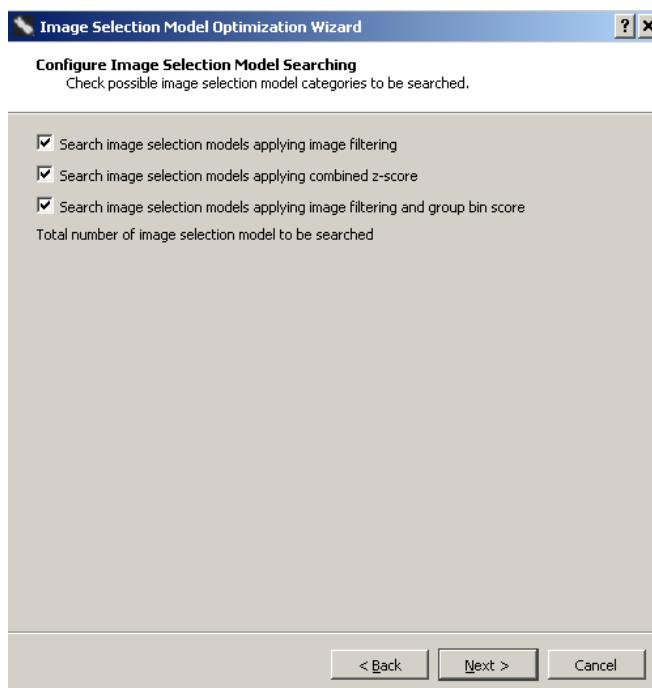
Image Selection Model Optimization Wizard

? ×

Configure Image Selection Model Searching
Check possible image selection model categories to be searched.

☑ Search image selection models applying image filtering

☑ Search image selection models applying combined z-score

☑ Search image selection models applying image filtering and group bin score

Total number of image selection model to be searched

< Back

Next >

Cancel